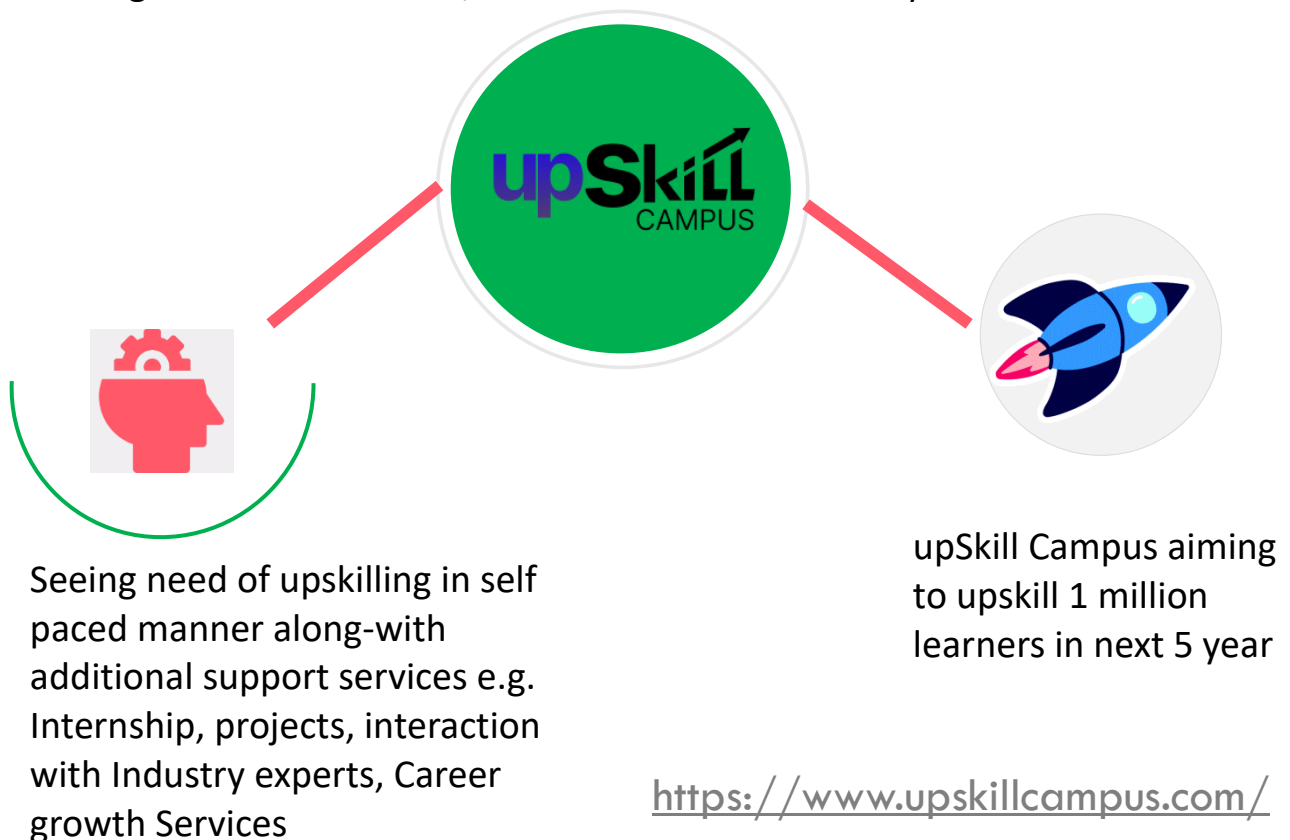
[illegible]

upSkill CAMPUS

Seeing need of upskilling in self paced manner along-with additional support services e.g. Internship, projects, interaction with Industry experts, Career growth Services

upSkill Campus aiming to upskill 1 million learners in next 5 year

https://www.upskillcampus.com/